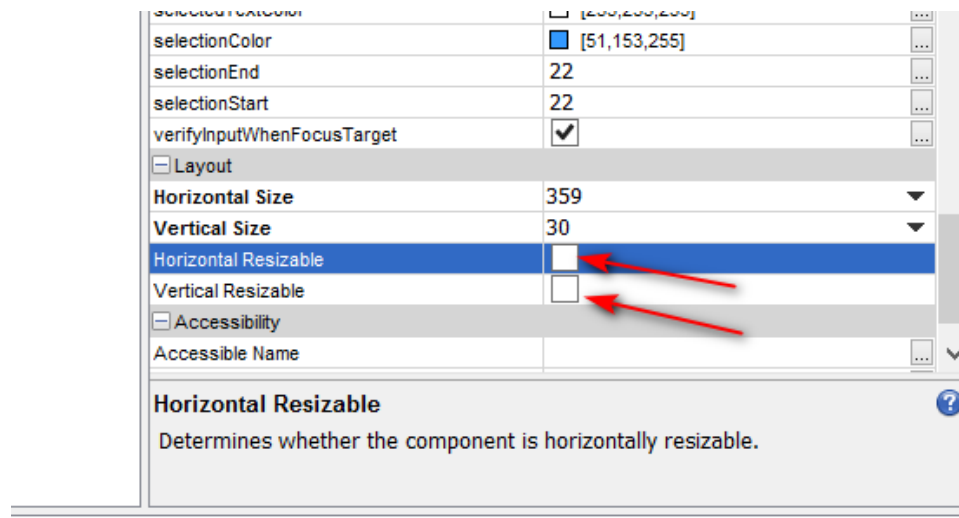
| selectedTextColor | [255,255,255] | ... |
|---|---|---|
| selectionColor | [51,153,255] | ... |
| selectionEnd | 22 | ... |
| selectionStart | 22 | ... |
| verifyInputWhenFocusTarget | ✓ | ... |
| − Layout | | |
| **Horizontal Size** | 359 | ▼ |
| **Vertical Size** | 30 | ▼ |
| Horizontal Resizable | | |
| Vertical Resizable | | |
| − Accessibility | | |
| Accessible Name | | ... |

**Horizontal Resizable**

Determines whether the component is horizontally resizable.